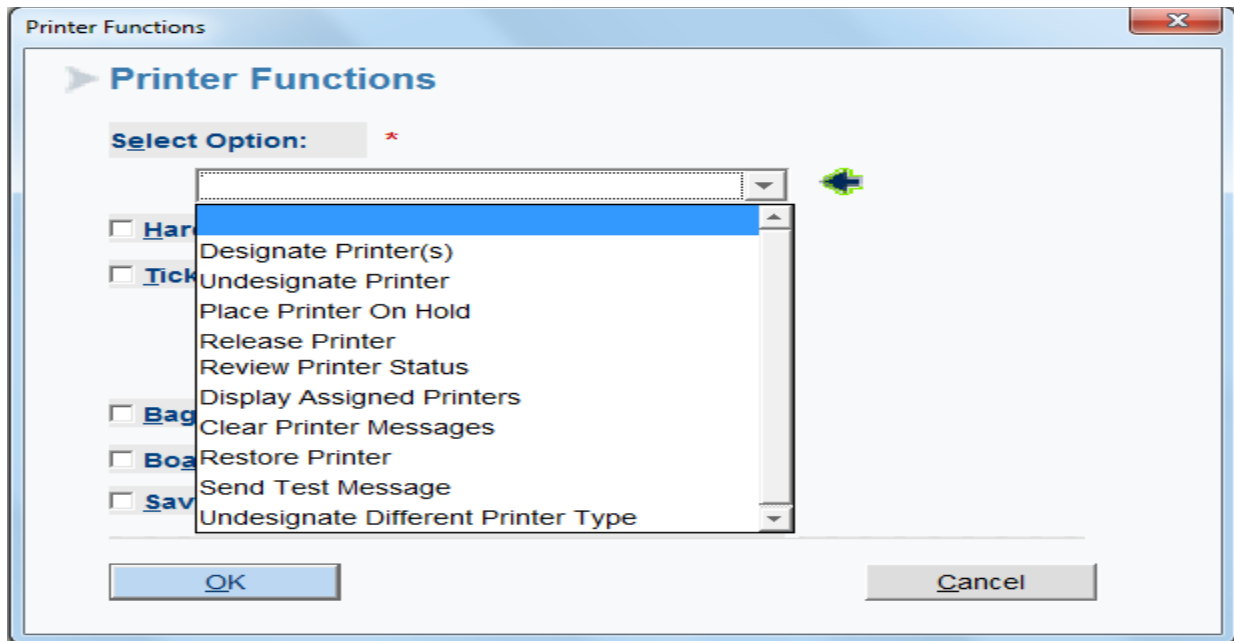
Printer Functions

Printer Functions

Select Option: *

Har
Tick
Bag
Boa
Sav

Designate Printer(s)
Undesignate Printer
Place Printer On Hold
Release Printer
Review Printer Status
Display Assigned Printers
Clear Printer Messages
Restore Printer
Send Test Message
Undesignate Different Printer Type

OK

Cancel